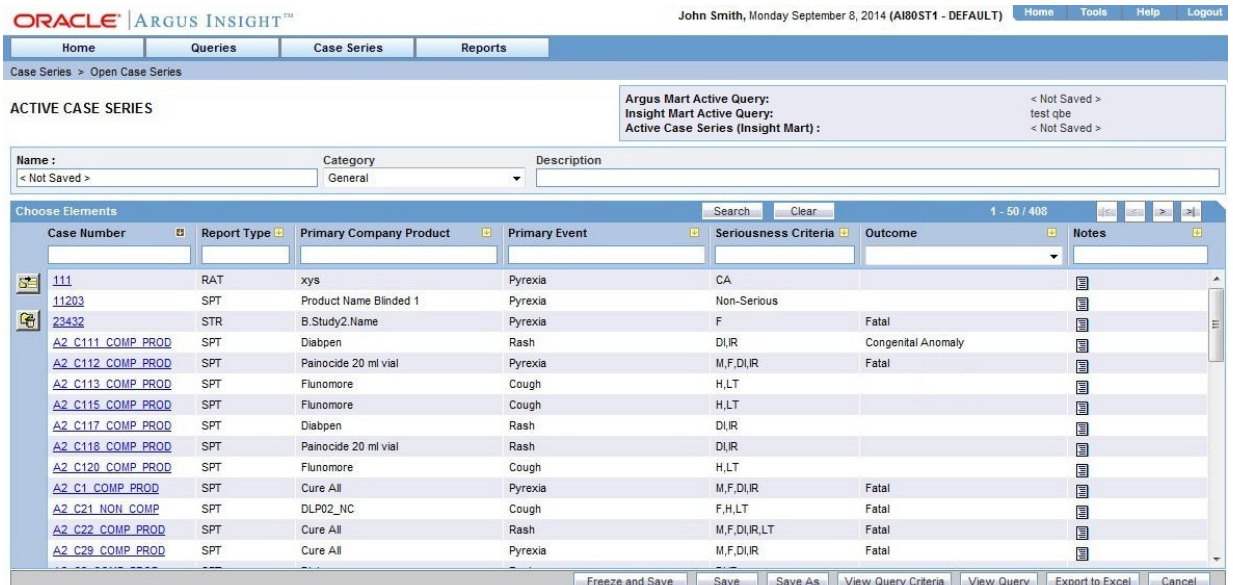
ORACLE® ARGUS INSIGHT™

John Smith, Monday September 8, 2014 (AI80ST1 - DEFAULT) Home Tools Help Logout

Home Queries Case Series Reports

Case Series > Open Case Series

ACTIVE CASE SERIES

Argus Mart Active Query: < Not Saved >
Insight Mart Active Query: test qbe
Active Case Series (Insight Mart) : < Not Saved >

Name : < Not Saved >
Category General
Description

Choose Elements Search Clear 1 - 50 / 408

| Case Number | Report Type | Primary Company Product | Primary Event | Seriousness Criteria | Outcome | Notes |
|---|---|---|---|---|---|---|
| 111 | RAT | xys | Pyrexia | CA | | |
| 11203 | SPT | Product Name Blinded 1 | Pyrexia | Non-Serious | | |
| 23432 | STR | B.Study2.Name | Pyrexia | F | Fatal | |
| A2_C111_COMP_PROD | SPT | Diabpen | Rash | DI,IR | Congenital Anomaly | |
| A2_C112_COMP_PROD | SPT | Painocide 20 ml vial | Pyrexia | M,F,DI,IR | Fatal | |
| A2_C113_COMP_PROD | SPT | Flunomore | Cough | H,LT | | |
| A2_C115_COMP_PROD | SPT | Flunomore | Cough | H,LT | | |
| A2_C117_COMP_PROD | SPT | Diabpen | Rash | DI,IR | | |
| A2_C118_COMP_PROD | SPT | Painocide 20 ml vial | Rash | DI,IR | | |
| A2_C120_COMP_PROD | SPT | Flunomore | Cough | H,LT | | |
| A2_C1_COMP_PROD | SPT | Cure All | Pyrexia | M,F,DI,IR | Fatal | |
| A2_C21_NON_COMP | SPT | DLP02_NC | Cough | F,H,LT | Fatal | |
| A2_C22_COMP_PROD | SPT | Cure All | Rash | M,F,DI,IR,LT | Fatal | |
| A2_C29_COMP_PROD | SPT | Cure All | Pyrexia | M,F,DI,IR | Fatal | |

Freeze and Save Save Save As View Query Criteria View Query Export to Excel Cancel